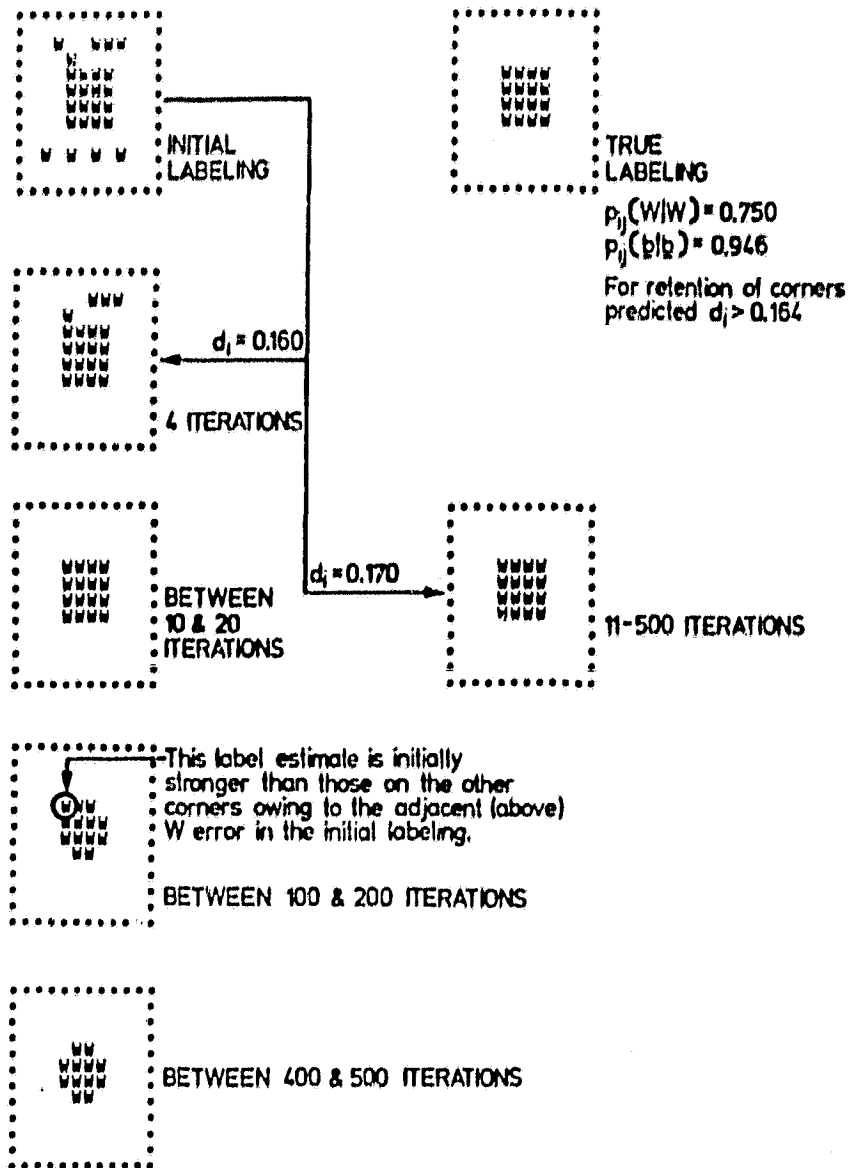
W WWW
W
WWWW
WWWW
WWWW
W W W W

INITIAL LABELING

WWWW
WWWW
WWWW

TRUE LABELING

$p_{ij}(W|W) = 0.750$
$p_{ij}(b|b) = 0.946$

For retention of corners predicted $d_i > 0.164$

W WWW
WWWW
WWWW
WWWW

$d_i = 0.160$

4 ITERATIONS

WWWW
WWWW
WWWW

BETWEEN 10 & 20 ITERATIONS

$d_i = 0.170$

WWWW
WWWW
WWWW

11-500 ITERATIONS

WWW
WWWW
WW

-This label estimate is initially stronger than those on the other corners owing to the adjacent (above) W error in the initial labeling.

BETWEEN 100 & 200 ITERATIONS

WW
WWWW
WW

BETWEEN 400 & 500 ITERATIONS